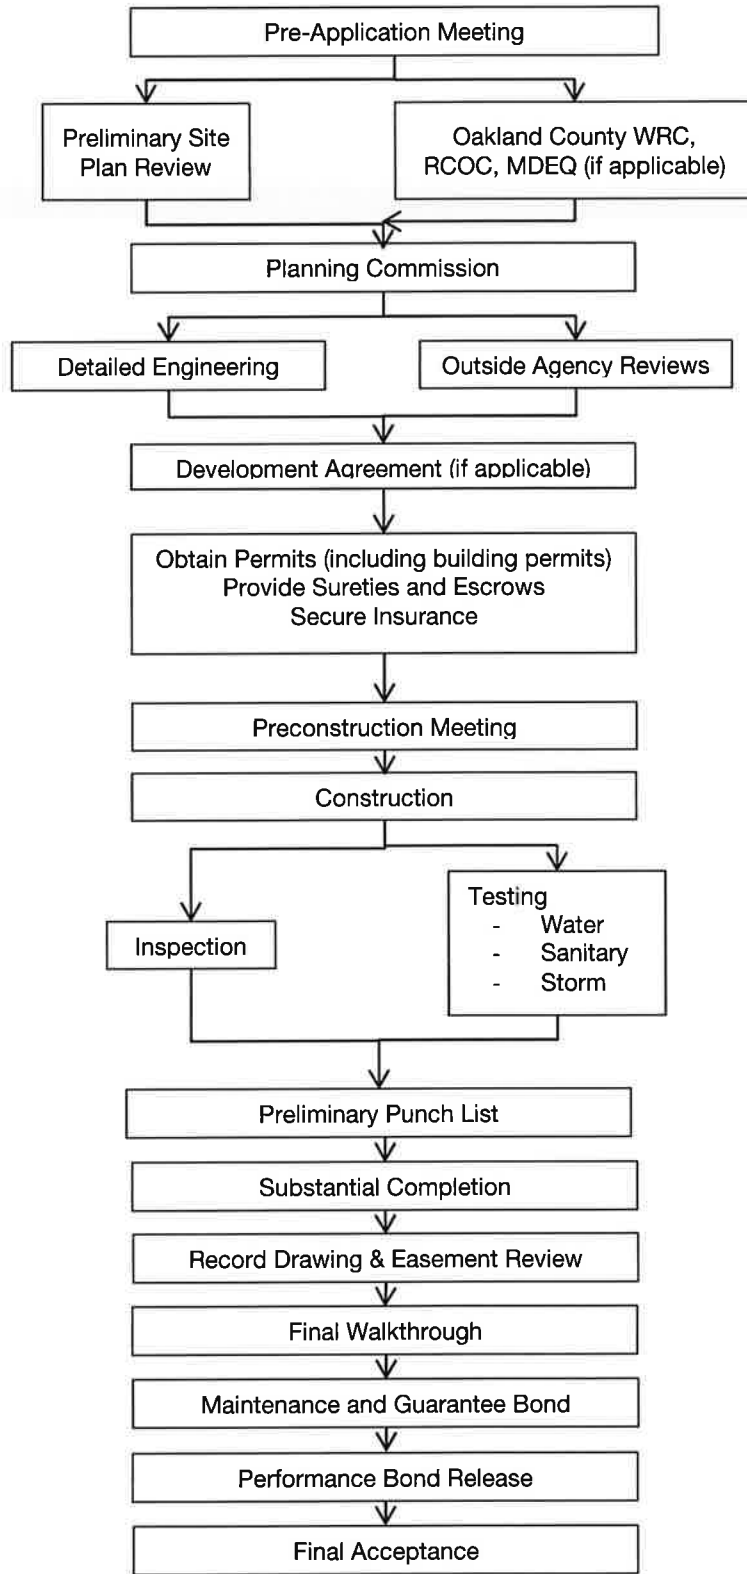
Pre-Application Meeting

Preliminary Site Plan Review

Oakland County WRC, RCOC, MDEQ (if applicable)

Planning Commission

Detailed Engineering

Outside Agency Reviews

Development Agreement (if applicable)

Obtain Permits (including building permits)
Provide Sureties and Escrows
Secure Insurance

Preconstruction Meeting

Construction

Inspection

Testing
- Water
- Sanitary
- Storm

Preliminary Punch List

Substantial Completion

Record Drawing & Easement Review

Final Walkthrough

Maintenance and Guarantee Bond

Performance Bond Release

Final Acceptance